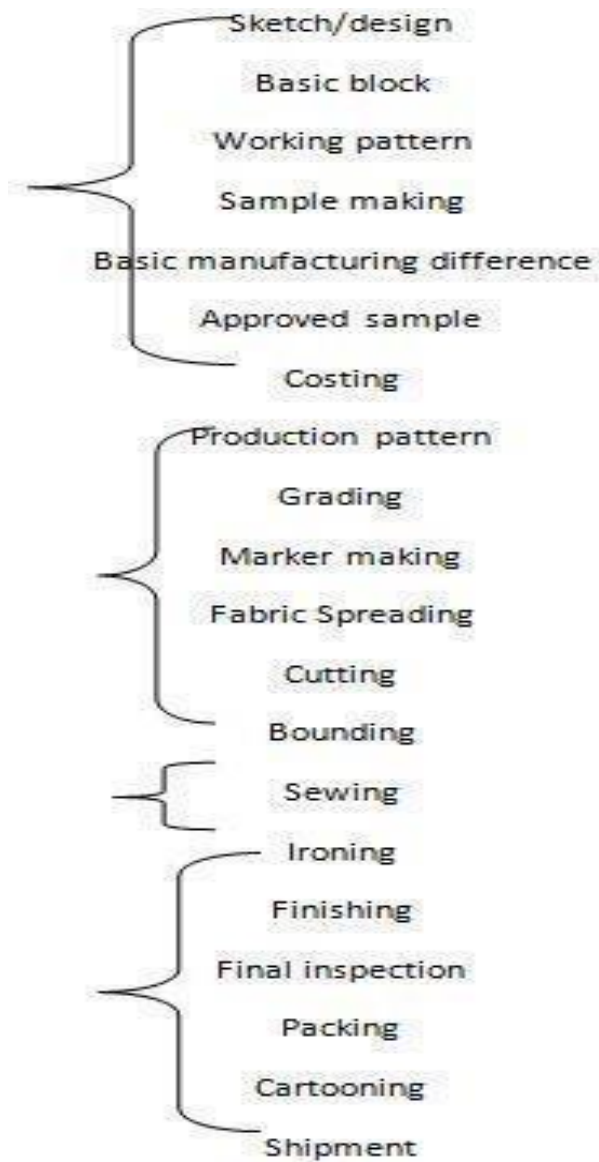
Sketch/design

Basic block

Working pattern

Sample making

Basic manufacturing difference

Approved sample

Costing

Production pattern

Grading

Marker making

Fabric Spreading

Cutting

Bounding

Sewing

Ironing

Finishing

Final inspection

Packing

Cartooning

Shipment